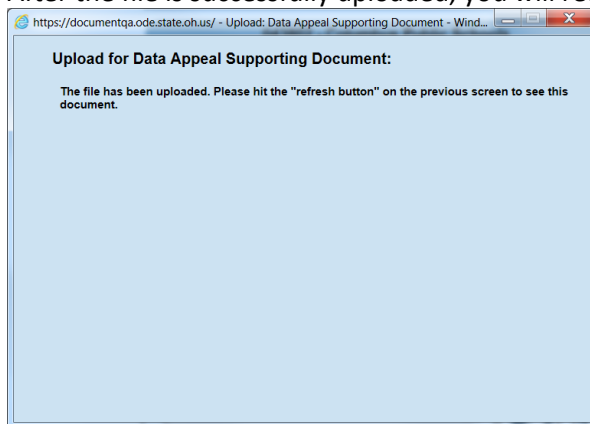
After the file is successfully uploaded, you will s

https://documentqa.ode.state.oh.us/ - Upload: Data Appeal Supporting Document - Wind...

Upload for Data Appeal Supporting Document:

The file has been uploaded. Please hit the "refresh button" on the previous screen to see this document.